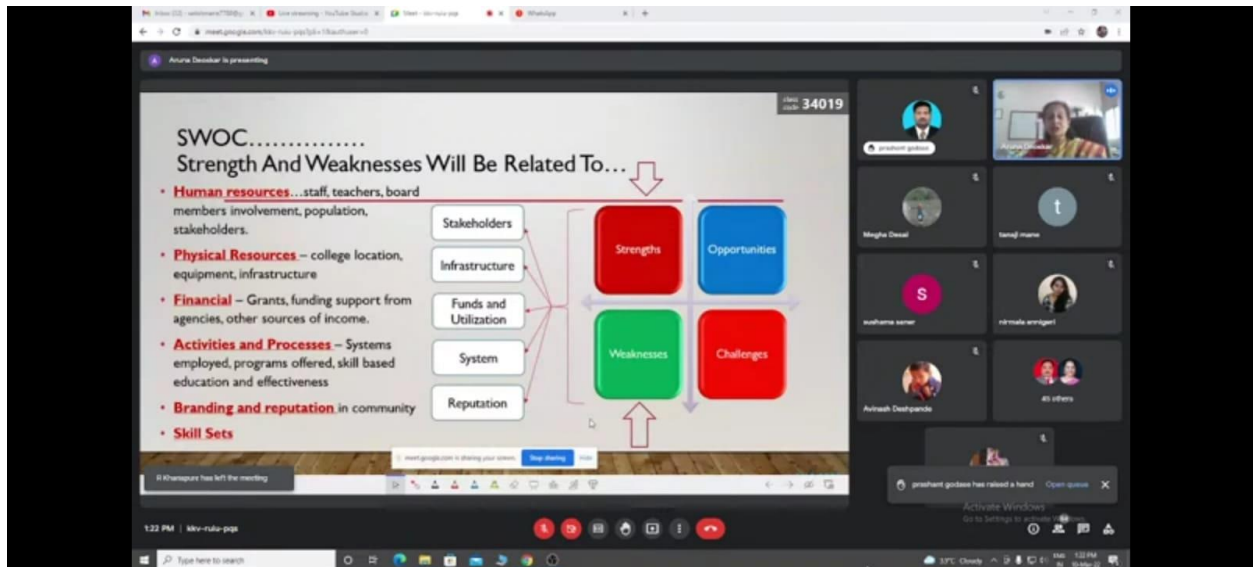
Aruna Deoskar is presenting

class code 34019

SWOC...............
Strength And Weaknesses Will Be Related To...

• Human resources...staff, teachers, board members involvement, population, stakeholders.
• Physical Resources – college location, equipment, infrastructure
• Financial – Grants, funding support from agencies, other sources of income.
• Activities and Processes – Systems employed, programs offered, skill based education and effectiveness
• Branding and reputation in community
• Skill Sets

Stakeholders
Infrastructure
Funds and Utilization
System
Reputation

Strengths
Opportunities
Weaknesses
Challenges

meet.google.com is sharing your screen. Stop sharing Hide

R Kharagpure has left the meeting

prashant godase
Aruna Deoskar
Megha Desai
tanaji mane
sushama saner
nirmala annigeri
Avinash Deshpande
45 others

prashant godase has raised a hand Open queue

Activate Windows
Go to Settings to activate Windows.

1:22 PM | kkv-rulu-pqs

Type here to search
33°C Cloudy
1:22 PM